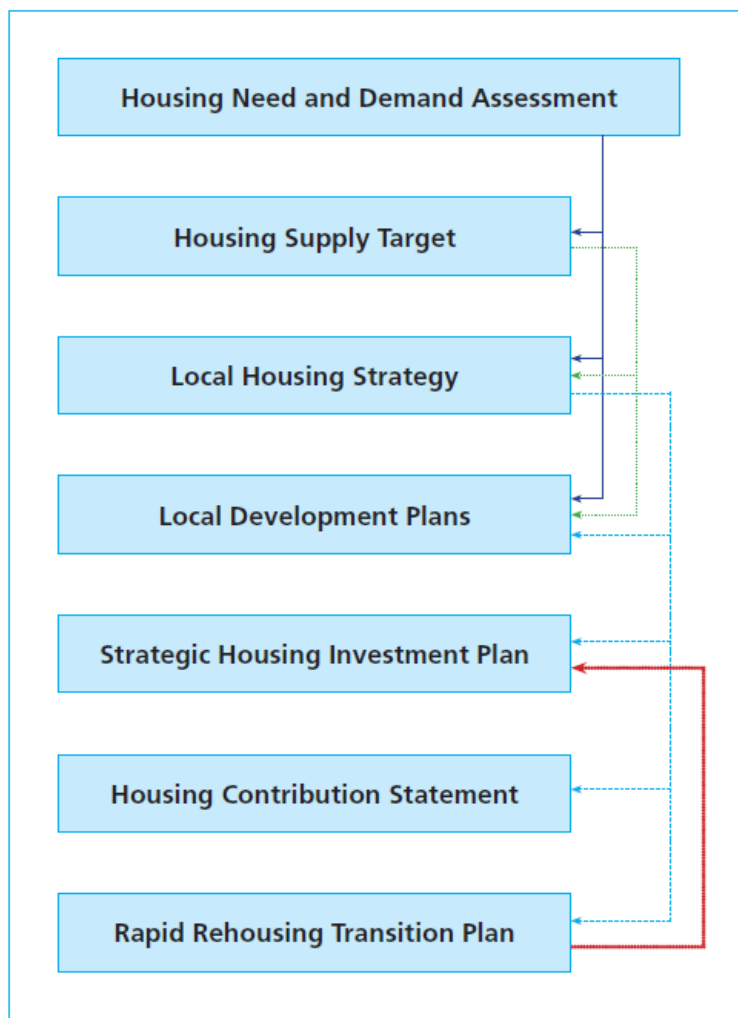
Housing Need and Demand Assessment

Housing Supply Target

Local Housing Strategy

Local Development Plans

Strategic Housing Investment Plan

Housing Contribution Statement

Rapid Rehousing Transition Plan